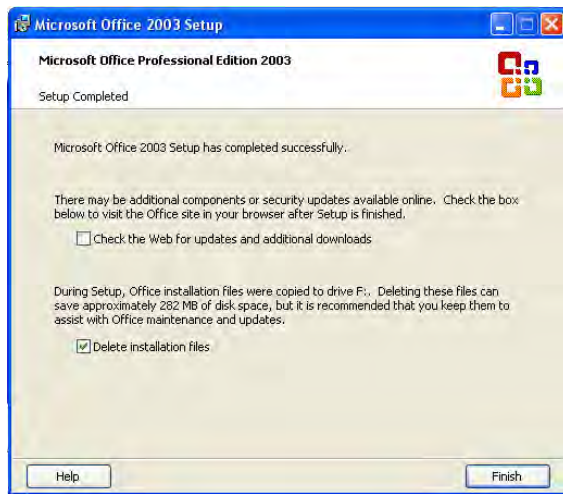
Microsoft Office 2003 Setup

Microsoft Office Professional Edition 2003

Setup Completed

Microsoft Office 2003 Setup has completed successfully.

There may be additional components or security updates available online. Check the box below to visit the Office site in your browser after Setup is finished.

Check the Web for updates and additional downloads

During Setup, Office installation files were copied to drive F:. Deleting these files can save approximately 282 MB of disk space, but it is recommended that you keep them to assist with Office maintenance and updates.

Delete installation files

Help

Finish